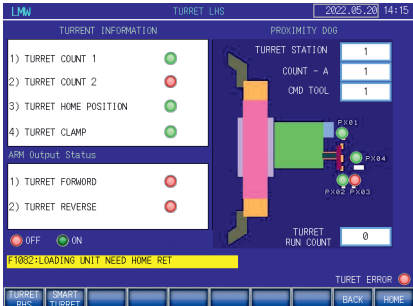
LMW
TURRET LHS
2022.05.20 14:15

TURRENT INFORMATION
1) TURRET COUNT 1
2) TURRET COUNT 2
3) TURRET HOME POSITION
4) TURRET CLAMP

ARM Output Status
1) TURRET FORWORD
2) TURRET REVERSE

OFF ON

PROXIMITY DOG
TURRET STATION 1
COUNT - A 1
CMD TOOL 1

PX01
PX04
PX02 PX03

TURRET RUN COUNT 0

F1082:LOADING UNIT NEED HOME RET

TURET ERROR

TURRET BUS
SMART TURRET
BACK
HOME